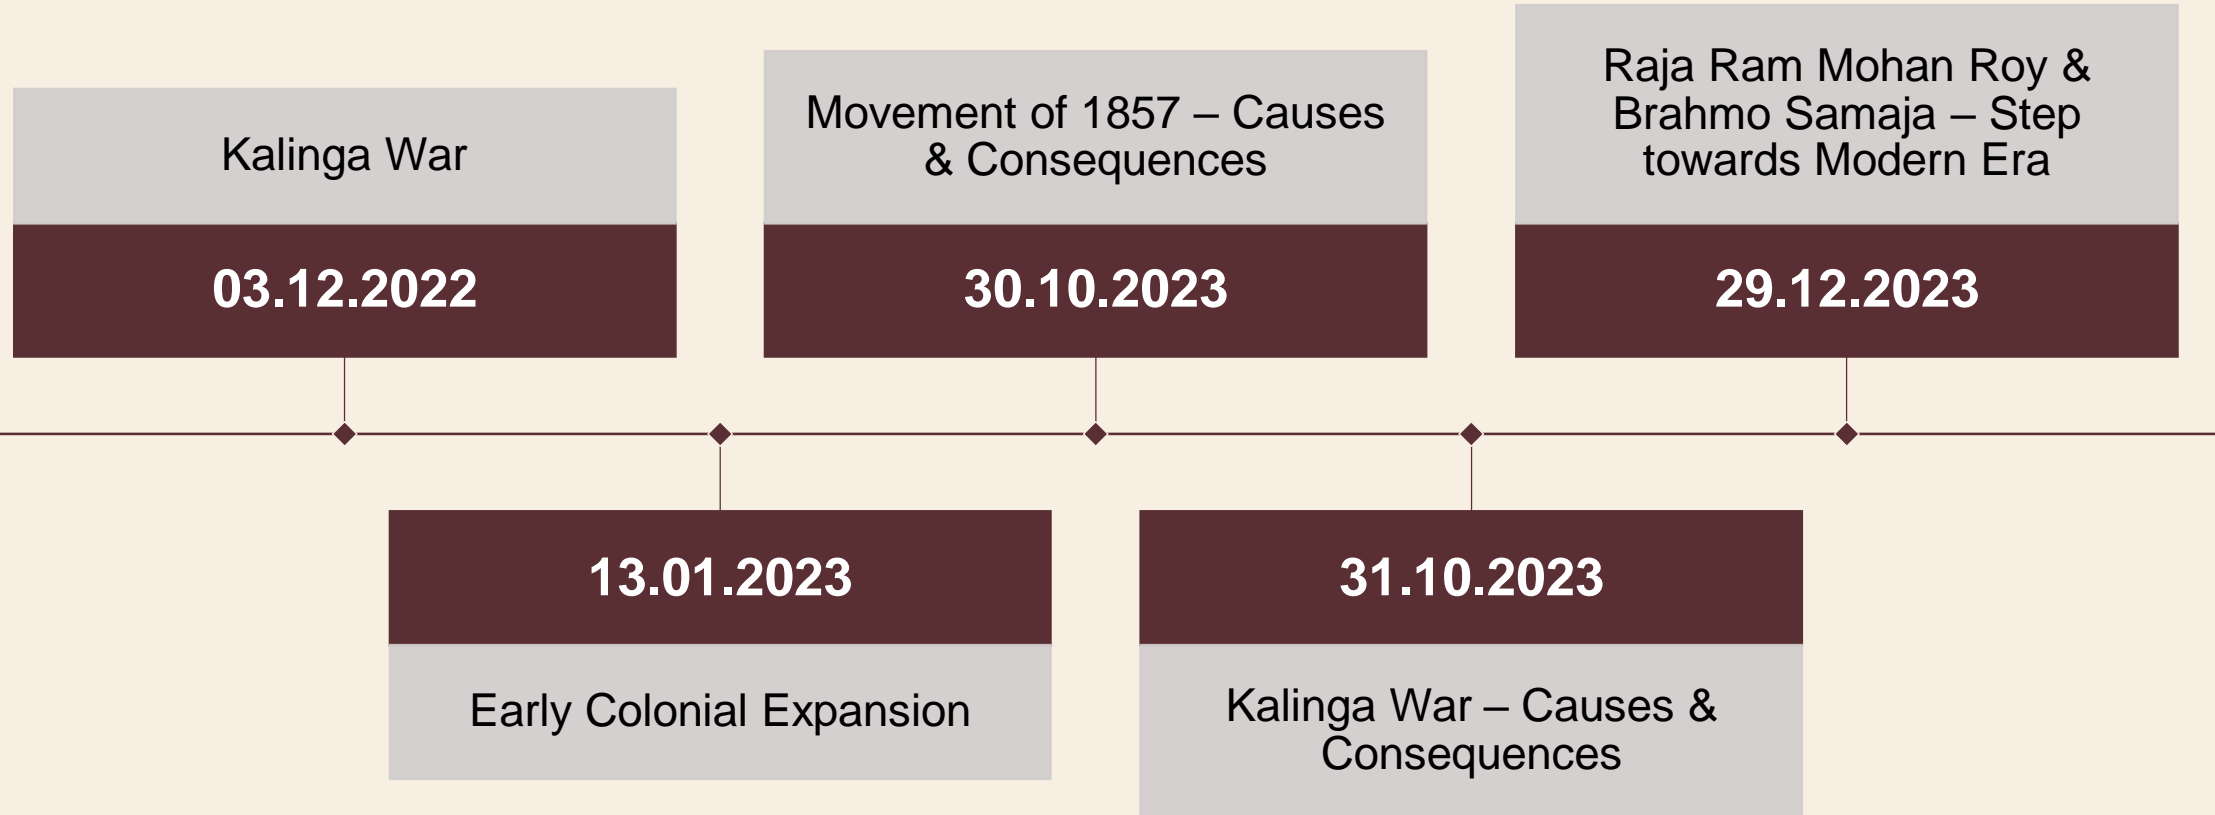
Kalinga War

03.12.2022

13.01.2023

Early Colonial Expansion

Movement of 1857 – Causes & Consequences

30.10.2023

31.10.2023

Kalinga War – Causes & Consequences

Raja Ram Mohan Roy & Brahmo Samaja – Step towards Modern Era

29.12.2023